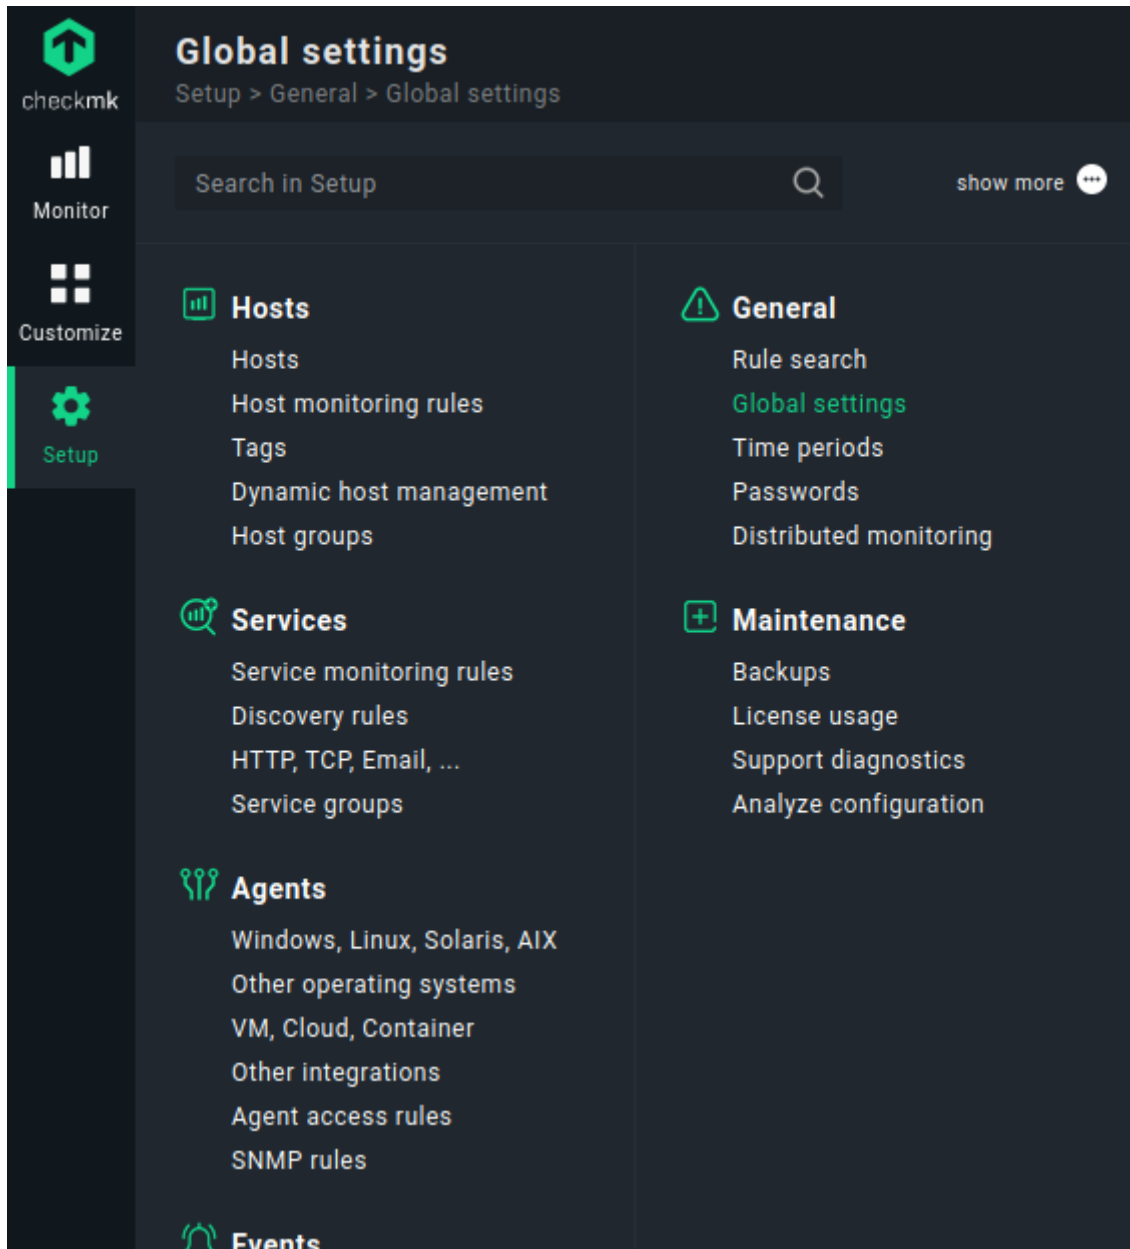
checkmk

Monitor

Customize

Setup

Global settings

Setup > General > Global settings

Search in Setup

show more

Hosts

Hosts
Host monitoring rules
Tags
Dynamic host management
Host groups

Services

Service monitoring rules
Discovery rules
HTTP, TCP, Email, ...
Service groups

Agents

Windows, Linux, Solaris, AIX
Other operating systems
VM, Cloud, Container
Other integrations
Agent access rules
SNMP rules

Events

General

Rule search
Global settings
Time periods
Passwords
Distributed monitoring

Maintenance

Backups
License usage
Support diagnostics
Analyze configuration